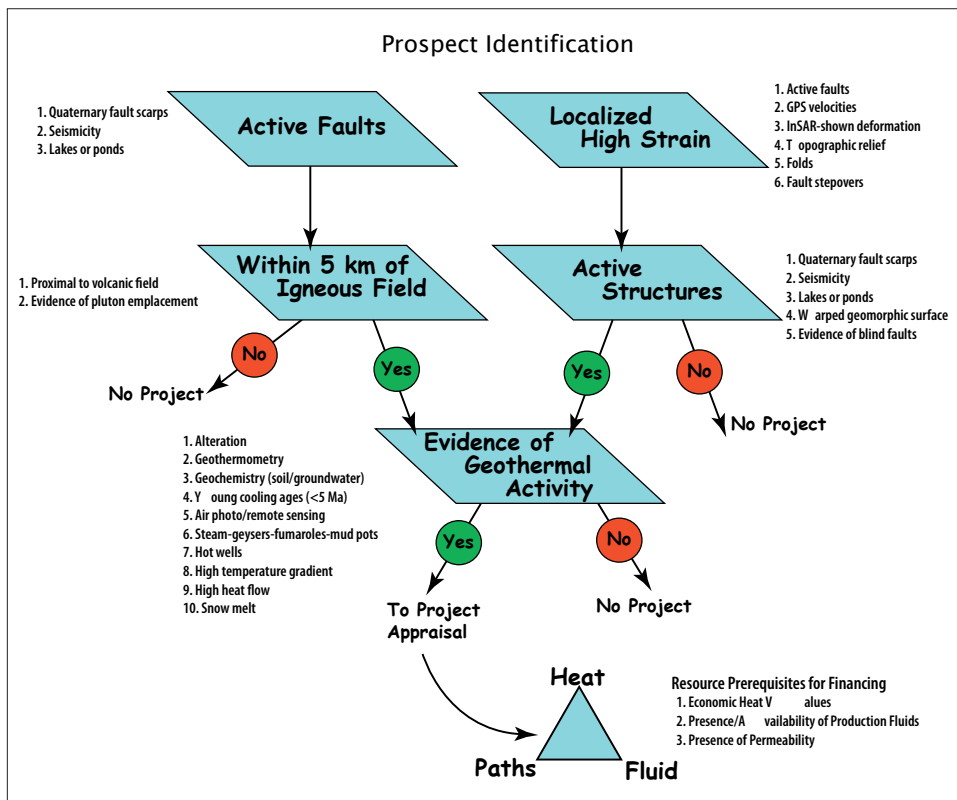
Prospect Identification

1. Quaternary fault scarps
2. Seismicity
3. Lakes or ponds

Active Faults

Localized High Strain

1. Active faults
2. GPS velocities
3. InSAR-shown deformation
4. T opographic relief
5. Folds
6. Fault stepovers

1. Proximal to volcanic field
2. Evidence of pluton emplacement

Within 5 km of Igneous Field

Active Structures

1. Quaternary fault scarps
2. Seismicity
3. Lakes or ponds
4. W arped geomorphic surface
5. Evidence of blind faults

No

Yes

Yes

No

No Project

No Project

1. Alteration
2. Geothermometry
3. Geochemistry (soil/groundwater)
4. Y oung cooling ages (<5 Ma)
5. Air photo/remote sensing
6. Steam-geysers-fumaroles-mud pots
7. Hot wells
8. High temperature gradient
9. High heat flow
10. Snow melt

Evidence of Geothermal Activity

Yes

No

To Project Appraisal

No Project

Heat

Paths

Fluid

Resource Prerequisites for Financing
1. Economic Heat V alues
2. Presence/A vailability of Production Fluids
3. Presence of Permeability